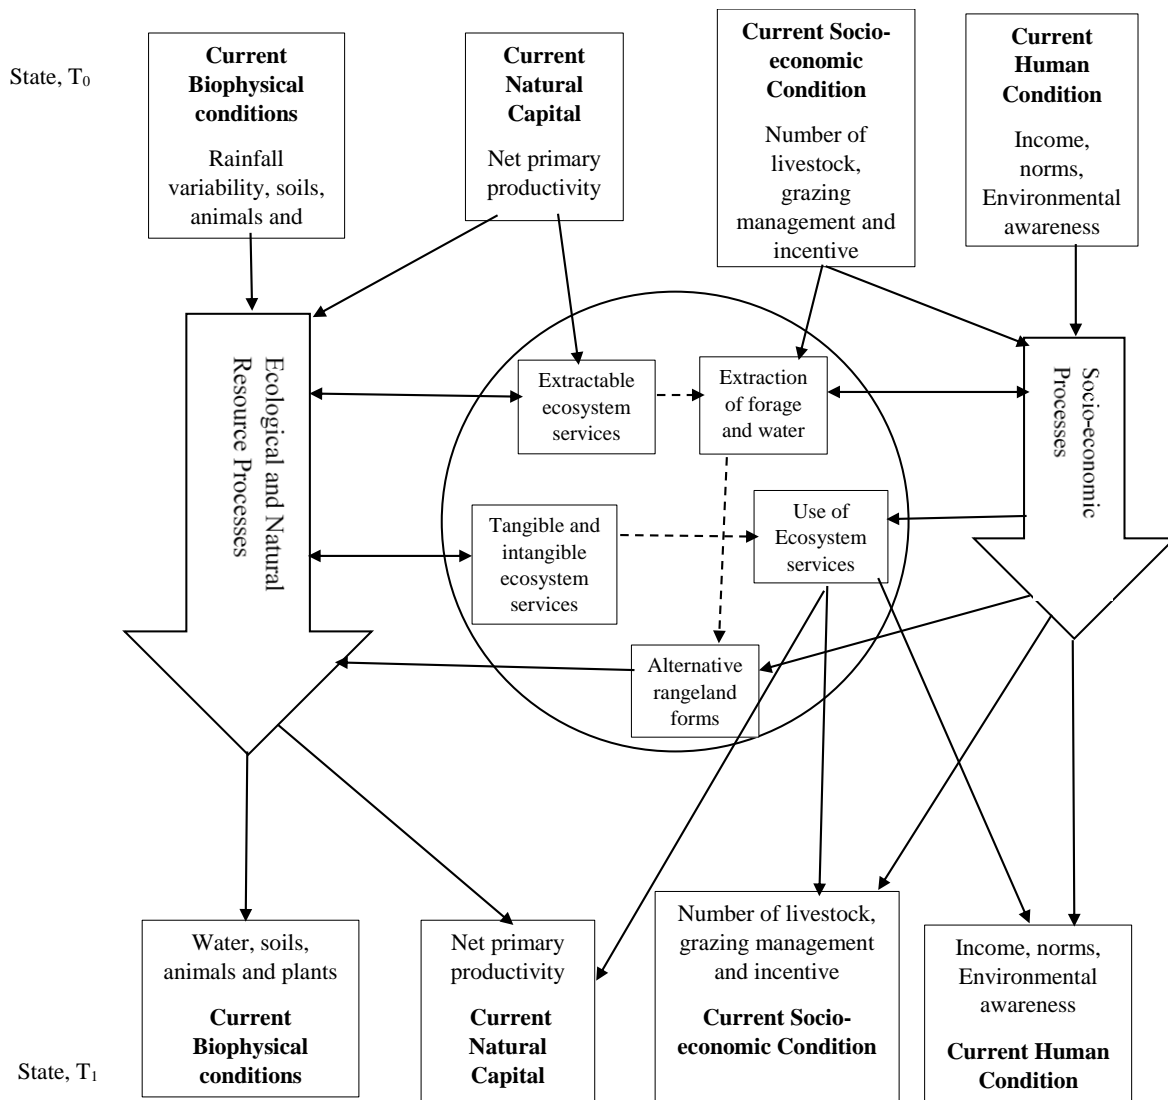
State, $T_0$

**Current Biophysical conditions**

Rainfall variability, soils, animals and

**Current Natural Capital**

Net primary productivity

**Current Socio-economic Condition**

Number of livestock, grazing management and incentive

**Current Human Condition**

Income, norms, Environmental awareness

Ecological and Natural Resource Processes

Extractable ecosystem services

Extraction of forage and water

Socio-economic Processes

Tangible and intangible ecosystem services

Use of Ecosystem services

Alternative rangeland forms

Water, soils, animals and plants

**Current Biophysical conditions**

Net primary productivity

**Current Natural Capital**

Number of livestock, grazing management and incentive

**Current Socio-economic Condition**

Income, norms, Environmental awareness

**Current Human Condition**

State, $T_1$